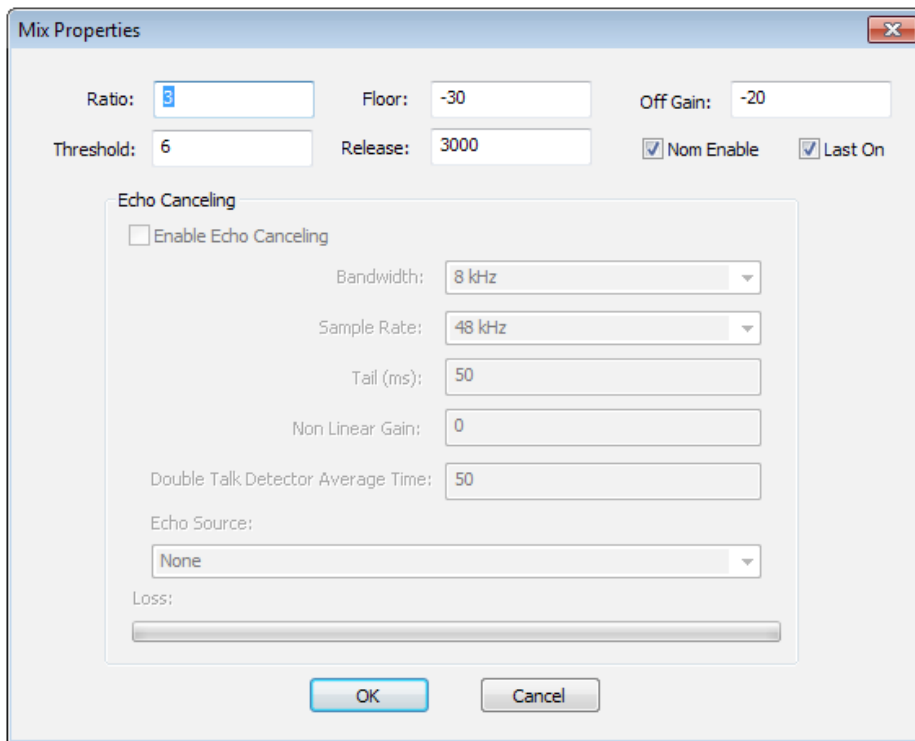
Mix Properties

Ratio: 3

Floor: -30

Off Gain: -20

Threshold: 6

Release: 3000

Nom Enable

Last On

Echo Canceling

Enable Echo Canceling

Bandwidth: 8 kHz

Sample Rate: 48 kHz

Tail (ms): 50

Non Linear Gain: 0

Double Talk Detector Average Time: 50

Echo Source:

None

Loss:

OK

Cancel